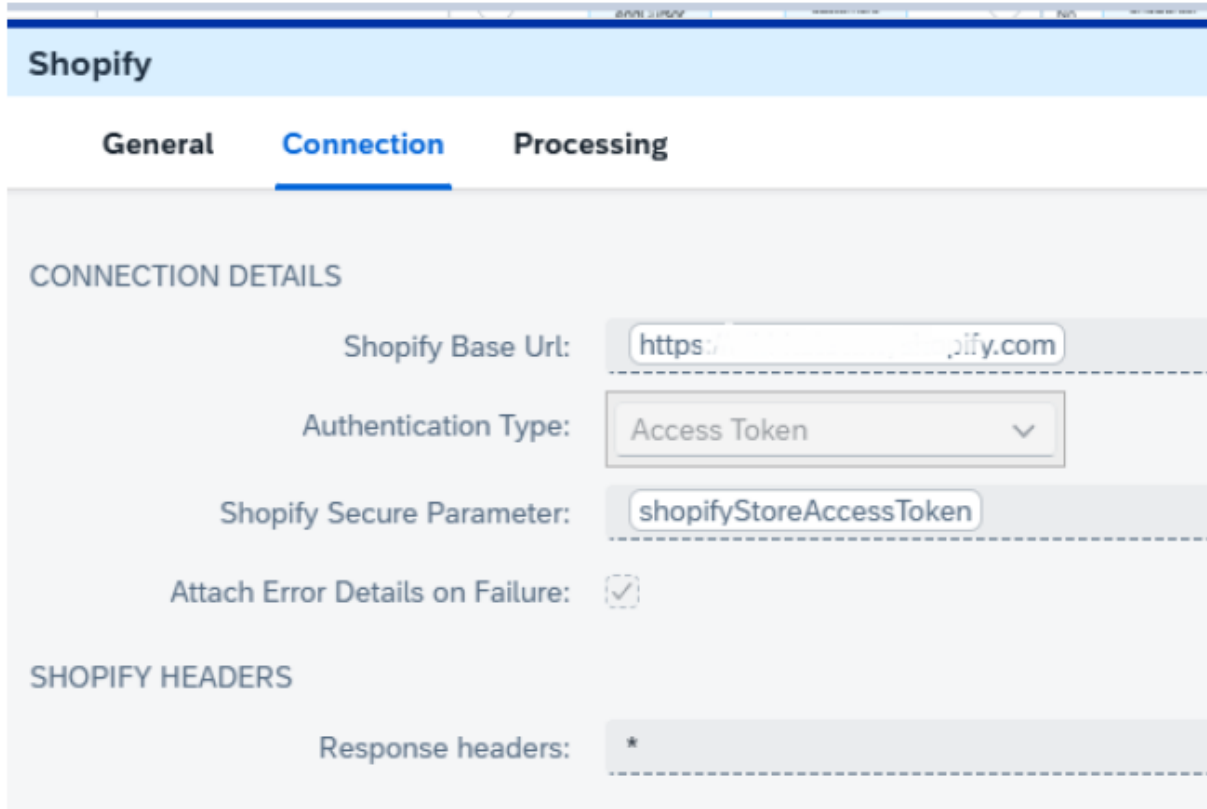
Shopify

General Connection Processing

CONNECTION DETAILS

Shopify Base Url: https:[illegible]pify.com

Authentication Type: Access Token

Shopify Secure Parameter: shopifyStoreAccessToken

Attach Error Details on Failure:

SHOPIFY HEADERS

Response headers: *